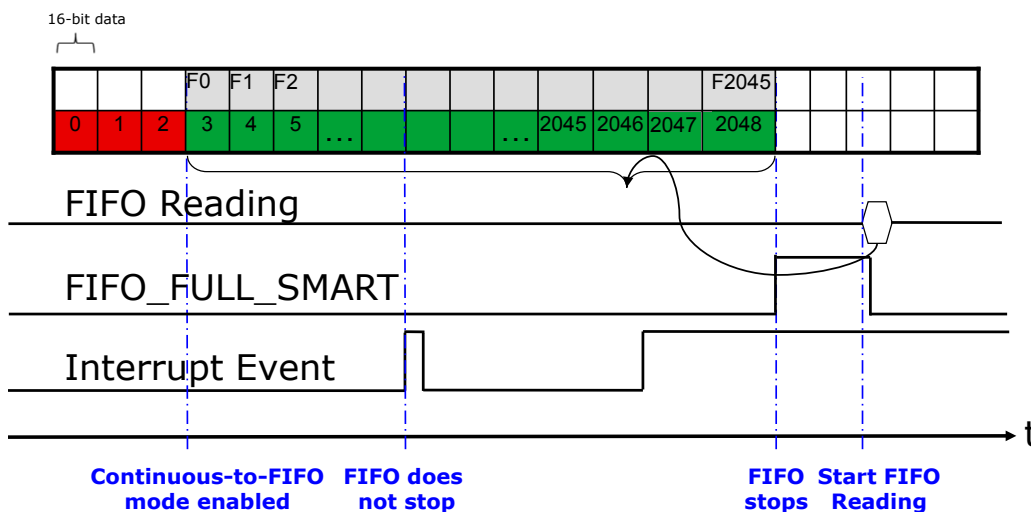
16-bit data

| | | | F0 | F1 | F2 | | | | | | | | F2045 | | | | | |
|---|---|---|---|---|---|---|---|---|---|---|---|---|---|---|---|---|---|---|
| 0 | 1 | 2 | 3 | 4 | 5 | ... | | | | ... | 2045 | 2046 | 2047 | 2048 | | | | |

FIFO Reading

FIFO_FULL_SMART

Interrupt Event

t

Continuous-to-FIFO mode enabled

FIFO does not stop

FIFO stops

Start FIFO Reading